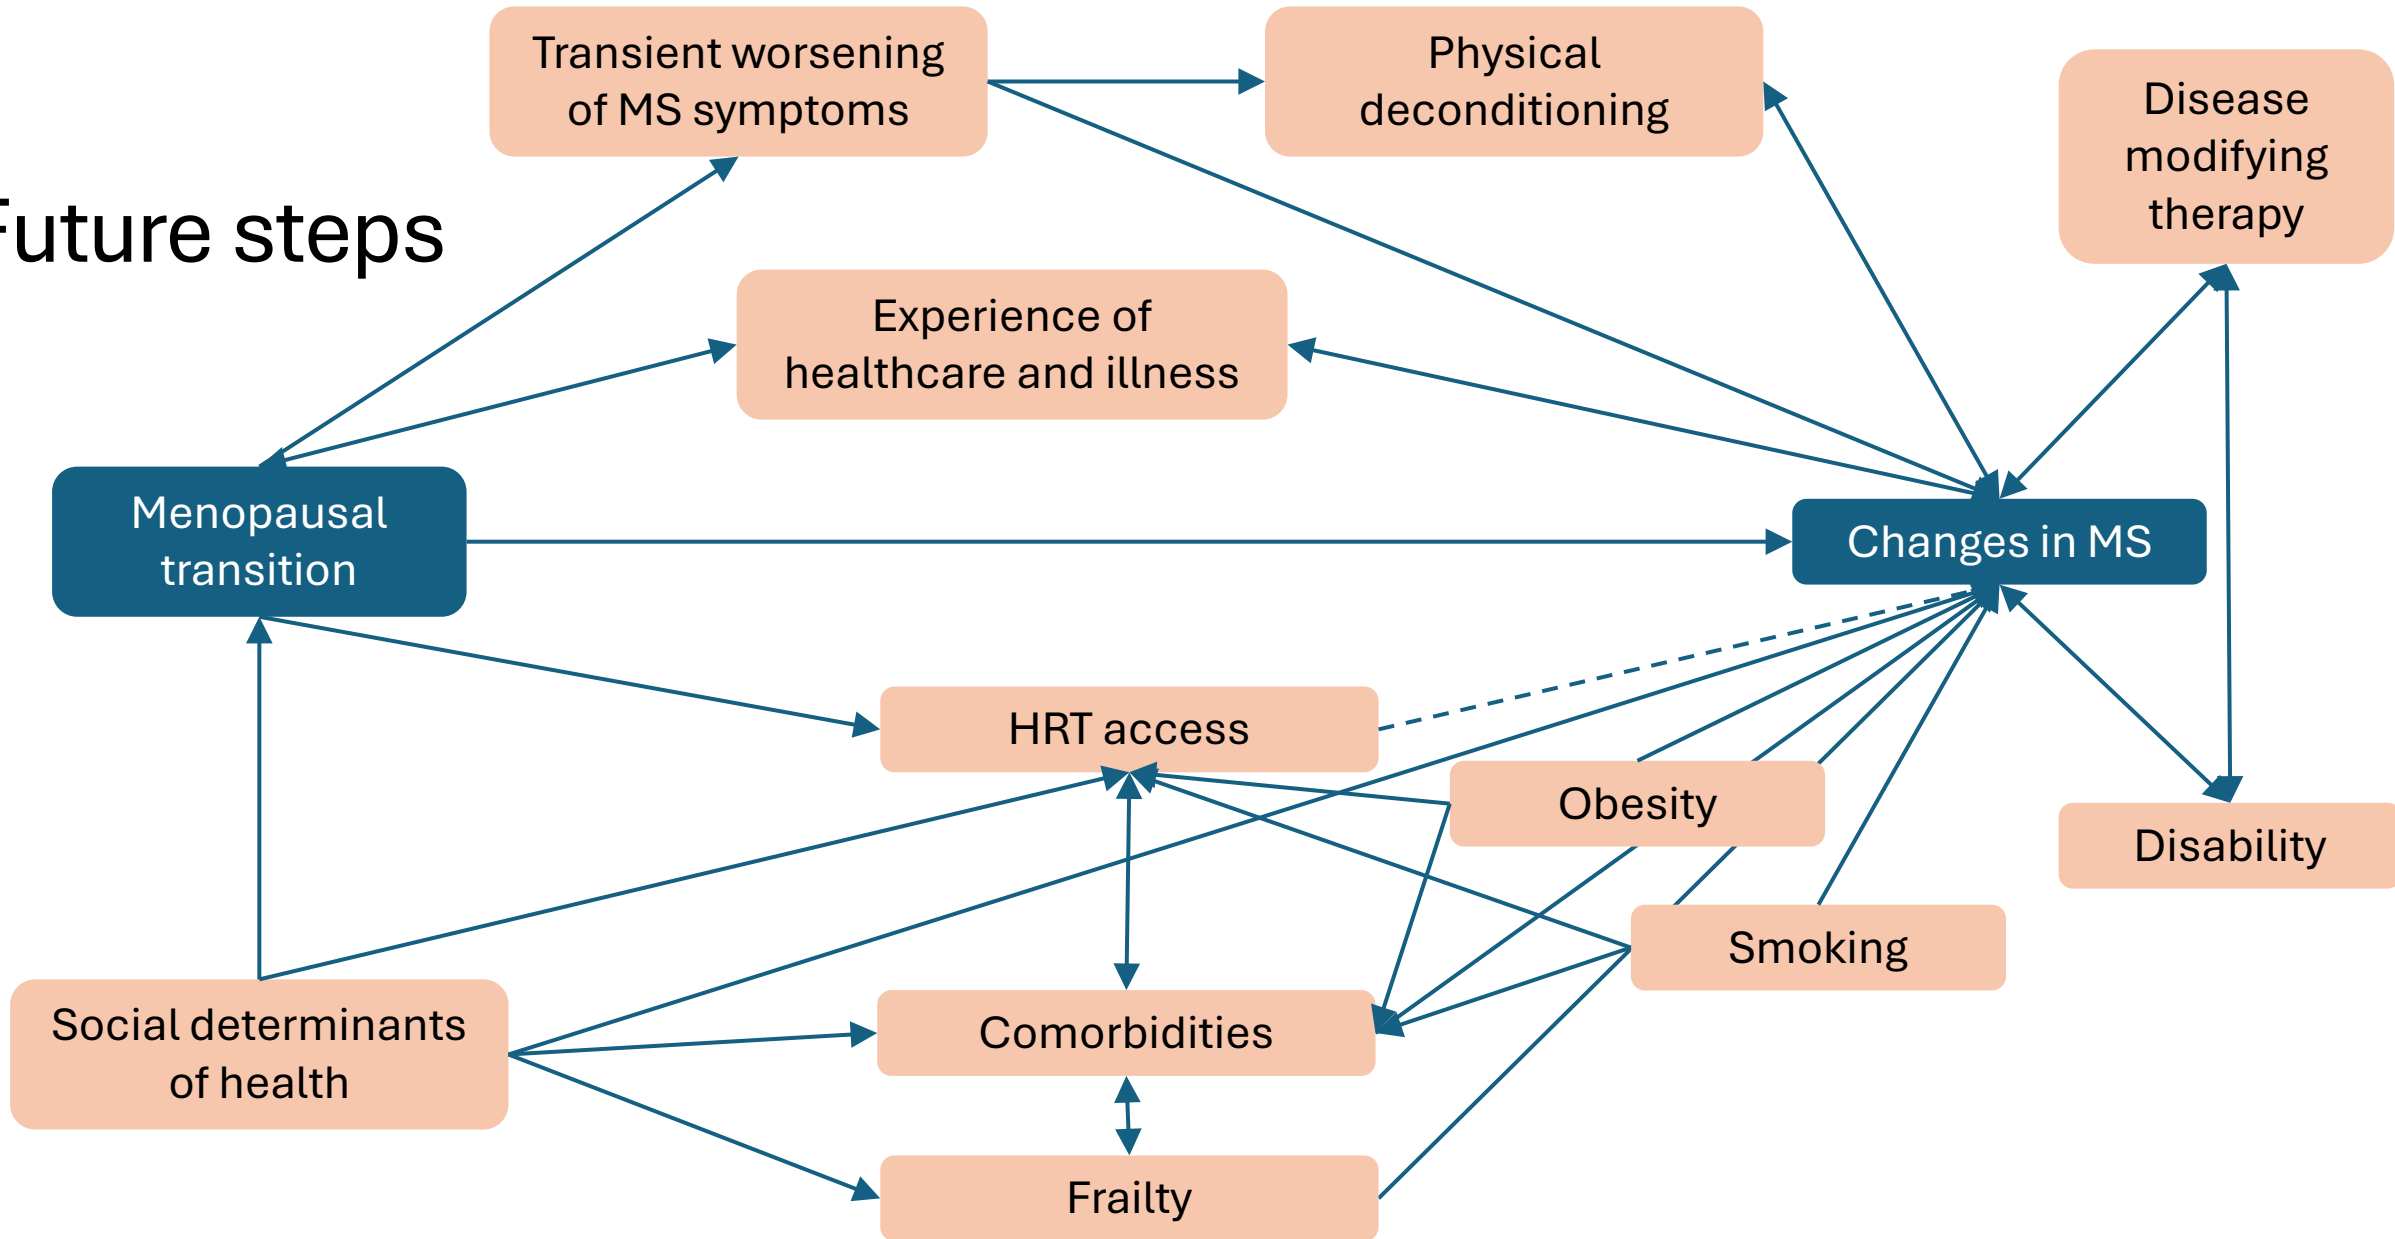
Future steps

Transient worsening of MS symptoms

Physical deconditioning

Disease modifying therapy

Experience of healthcare and illness

Menopausal transition

Changes in MS

HRT access

Obesity

Disability

Smoking

Social determinants of health

Comorbidities

Frailty